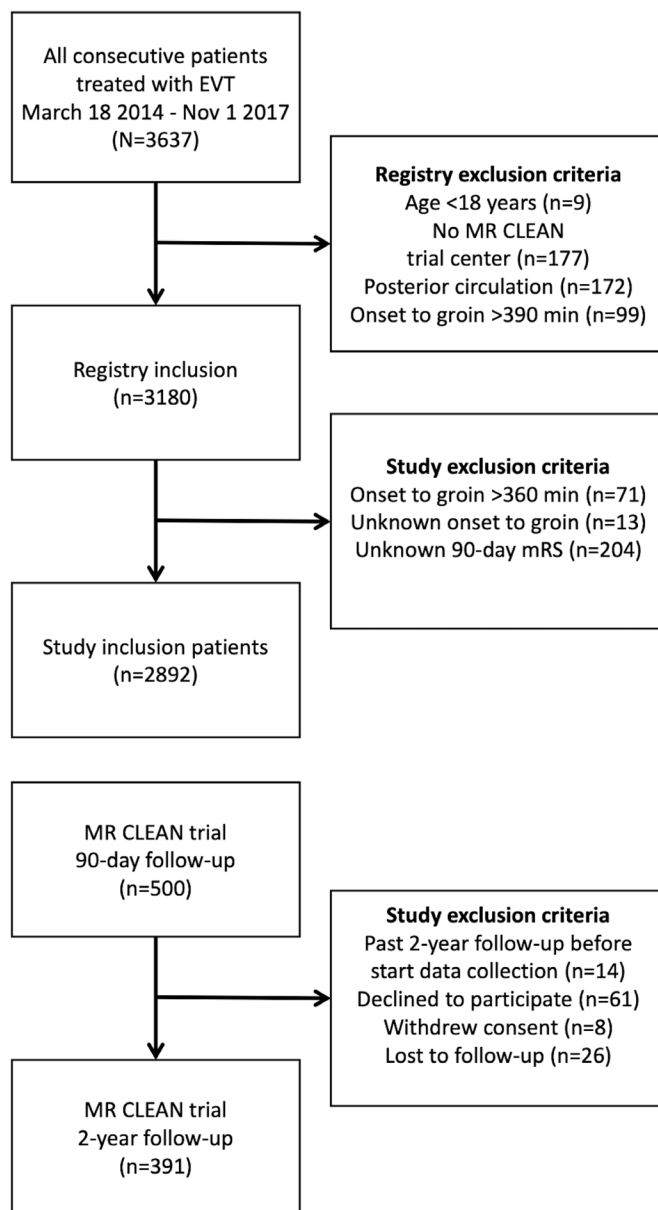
All consecutive patients treated with EVT March 18 2014 - Nov 1 2017 (N=3637)

**Registry exclusion criteria**
Age <18 years (n=9)
No MR CLEAN trial center (n=177)
Posterior circulation (n=172)
Onset to groin >390 min (n=99)

Registry inclusion (n=3180)

**Study exclusion criteria**
Onset to groin >360 min (n=71)
Unknown onset to groin (n=13)
Unknown 90-day mRS (n=204)

Study inclusion patients (n=2892)

MR CLEAN trial 90-day follow-up (n=500)

**Study exclusion criteria**
Past 2-year follow-up before start data collection (n=14)
Declined to participate (n=61)
Withdrew consent (n=8)
Lost to follow-up (n=26)

MR CLEAN trial 2-year follow-up (n=391)